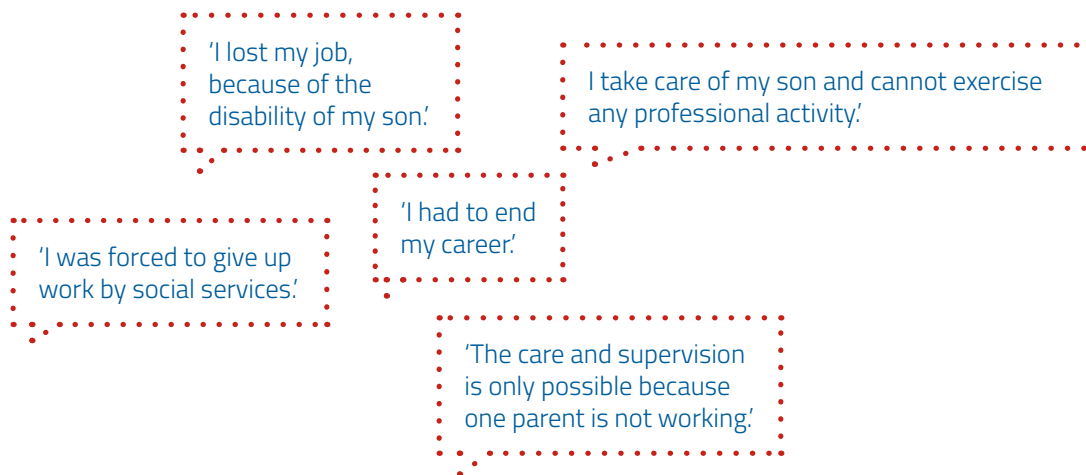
'I lost my job, because of the disability of my son.'

I take care of my son and cannot exercise any professional activity.'

'I had to end my career.'

'I was forced to give up work by social services.'

'The care and supervision is only possible because one parent is not working.'